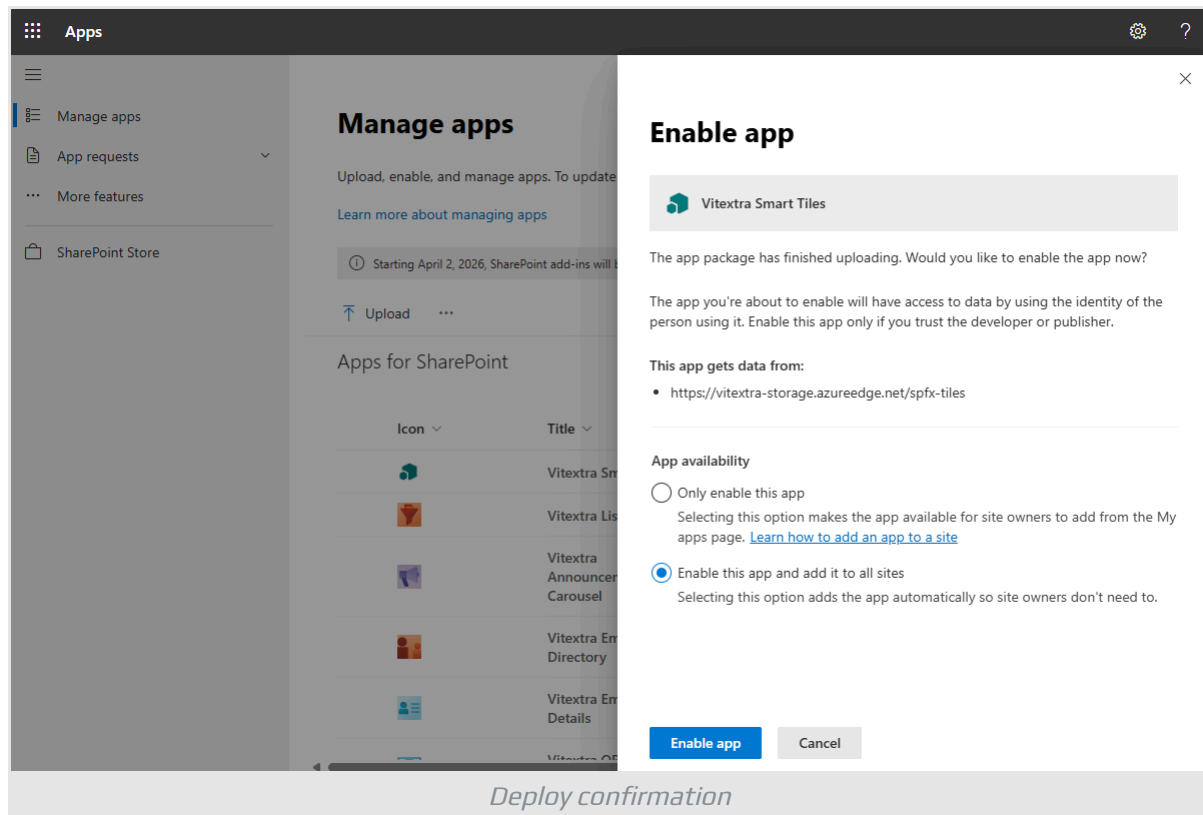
Apps

Manage apps
App requests
More features
SharePoint Store

Manage apps

Upload, enable, and manage apps. To update

Learn more about managing apps

Starting April 2, 2026, SharePoint add-ins will b

Upload ···

Apps for SharePoint

| Icon | Title |
|---|---|
| | Vitextra Sm |
| | Vitextra Lis |
| | Vitextra Announcer Carousel |
| | Vitextra Em Directory |
| | Vitextra Em Details |
| | Vitextra OF |

Enable app

Vitextra Smart Tiles

The app package has finished uploading. Would you like to enable the app now?

The app you're about to enable will have access to data by using the identity of the person using it. Enable this app only if you trust the developer or publisher.

This app gets data from:

- https://vitextra-storage.azureedge.net/spfx-tiles

App availability

Only enable this app
Selecting this option makes the app available for site owners to add from the My apps page. Learn how to add an app to a site

Enable this app and add it to all sites
Selecting this option adds the app automatically so site owners don't need to.

Enable app
Cancel

Deploy confirmation